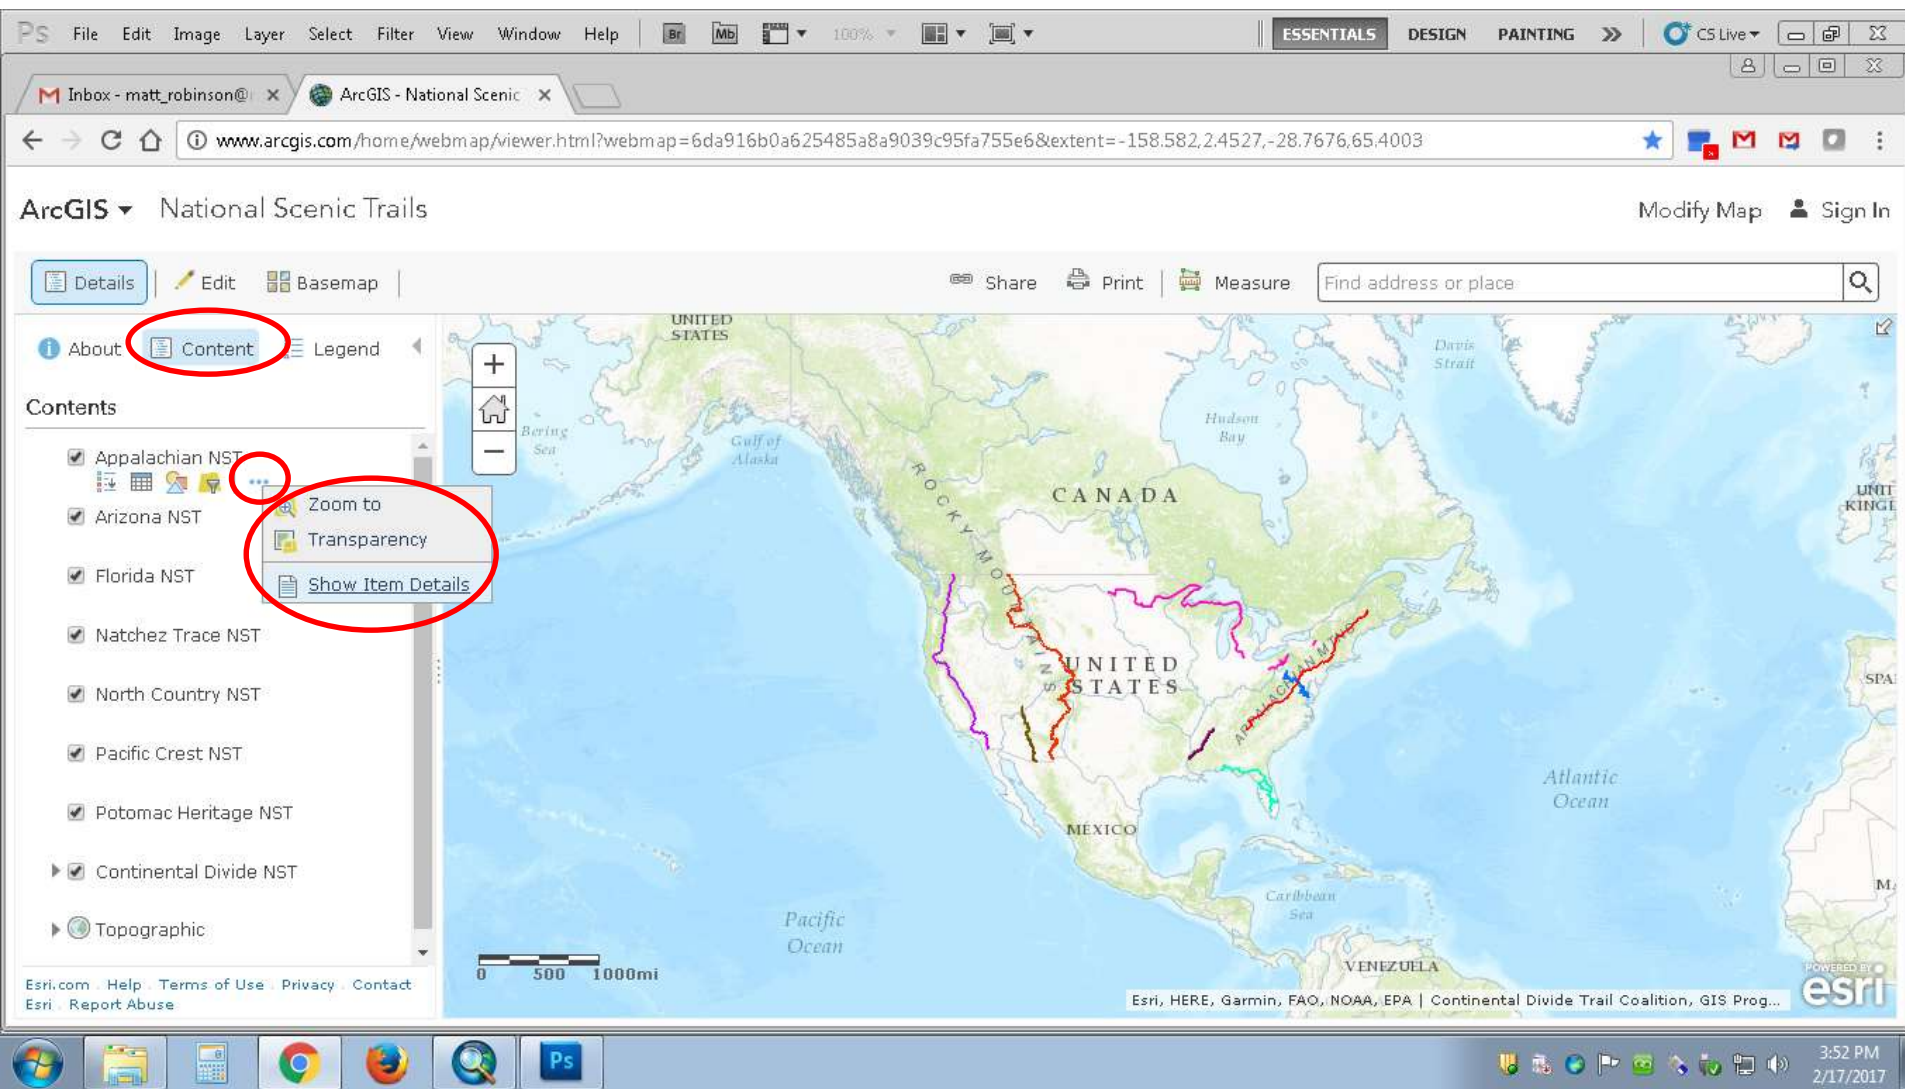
Ps File Edit Image Layer Select Filter View Window Help Br Mb 100% ESSENTIALS DESIGN PAINTING » CS Live

Inbox - matt_robinson@ × ArcGIS - National Scenic ×

www.arcgis.com/home/webmap/viewer.html?webmap=6da916b0a625485a8a9039c95fa755e6&extent=-158.582,2.4527,-28.7676,65.4003

ArcGIS National Scenic Trails Modify Map Sign In

Details Edit Basemap Share Print Measure Find address or place

About Content Legend

Contents

Appalachian NST
Arizona NST
Florida NST
Natchez Trace NST
North Country NST
Pacific Crest NST
Potomac Heritage NST
Continental Divide NST
Topographic

Zoom to
Transparency
Show Item Details

Esri.com . Help . Terms of Use . Privacy . Contact Esri . Report Abuse

UNITED STATES
Bering Sea
Gulf of Alaska
ROCKY MOUNTAINS
CANADA
Hudson Bay
Davis Strait
UNIT KINGI
UNITED STATES
APPALACHIAN MTS
SPA
MEXICO
Atlantic Ocean
Pacific Ocean
Caribbean Sea
VENEZUELA
M
0 500 1000mi

Esri, HERE, Garmin, FAO, NOAA, EPA | Continental Divide Trail Coalition, GIS Prog...
POWERED BY esri

3:52 PM
2/17/2017